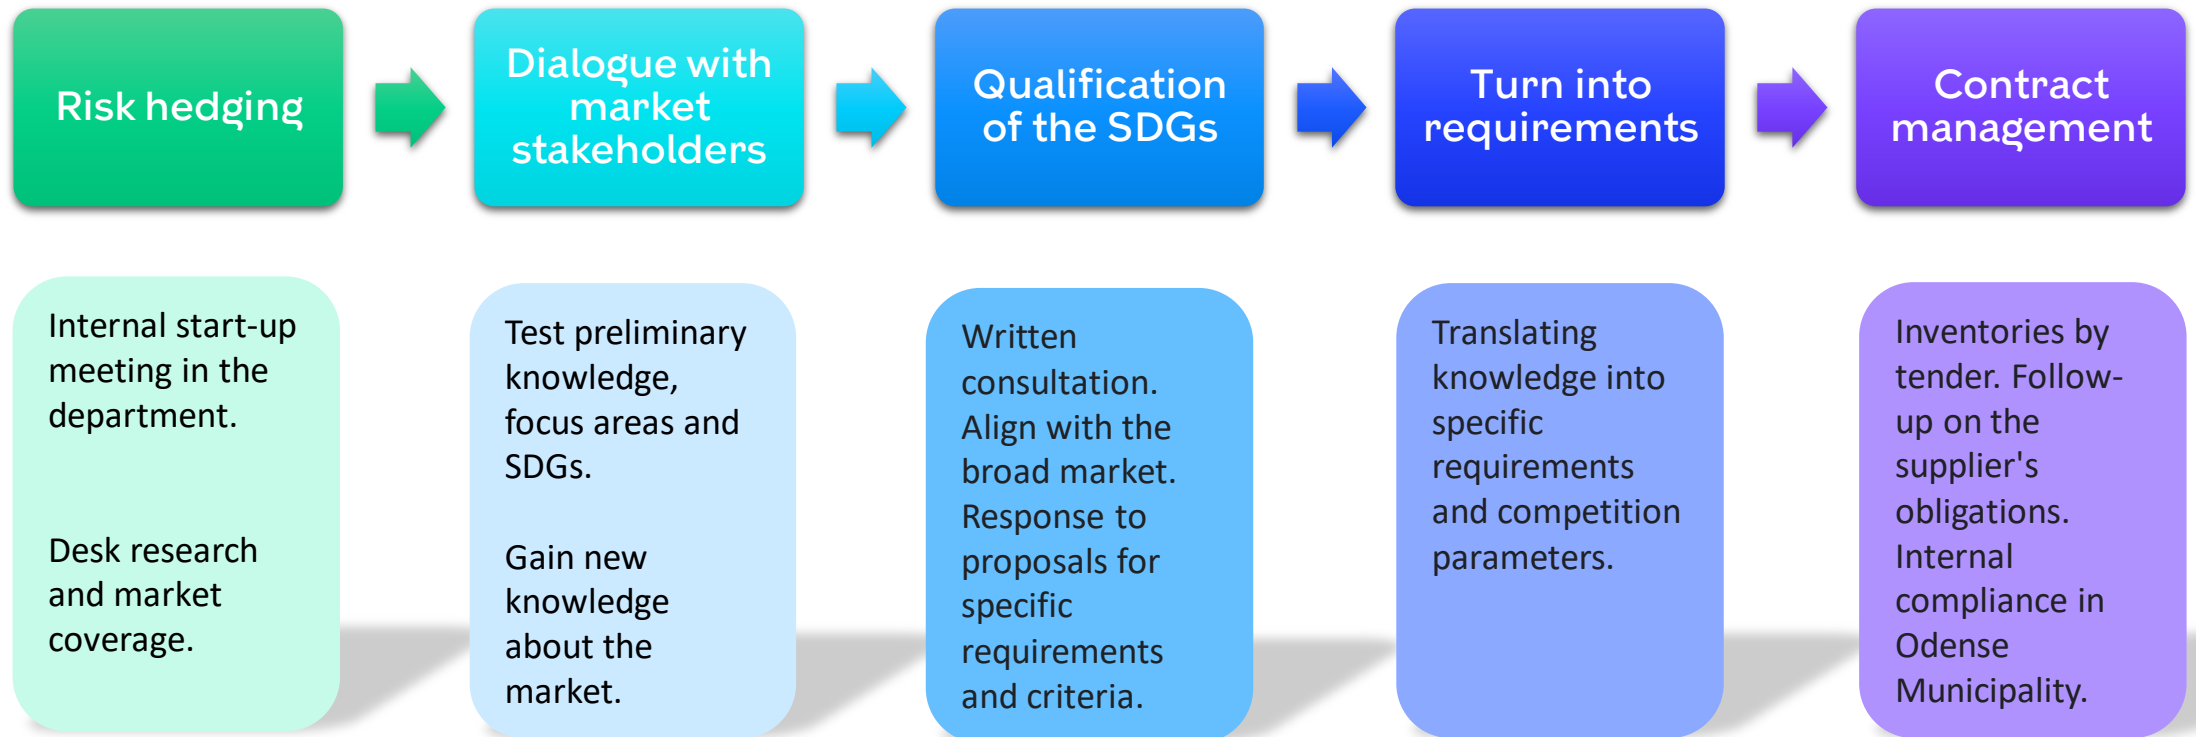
Risk hedging

Dialogue with market stakeholders

Qualification of the SDGs

Turn into requirements

Contract management

Internal start-up meeting in the department.

Desk research and market coverage.

Test preliminary knowledge, focus areas and SDGs.

Gain new knowledge about the market.

Written consultation. Align with the broad market. Response to proposals for specific requirements and criteria.

Translating knowledge into specific requirements and competition parameters.

Inventories by tender. Follow-up on the supplier's obligations. Internal compliance in Odense Municipality.